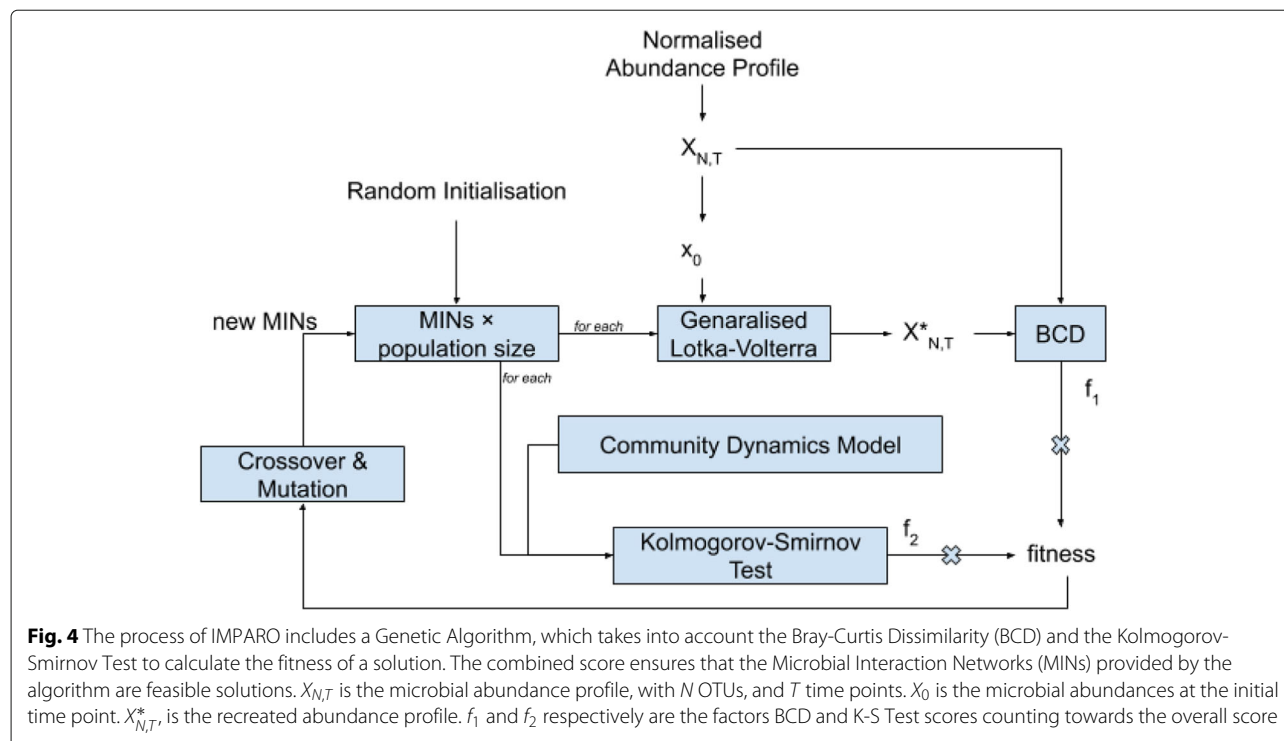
Normalised Abundance Profile

$X_{N,T}$

Random Initialisation

$x_0$

new MINs

MINs × population size

for each

Genaralised Lotka-Volterra

$X^*_{N,T}$

BCD

for each

$f_1$

Community Dynamics Model

Crossover & Mutation

Kolmogorov-Smirnov Test

$f_2$

fitness

**Fig. 4** The process of IMPARO includes a Genetic Algorithm, which takes into account the Bray-Curtis Dissimilarity (BCD) and the Kolmogorov-Smirnov Test to calculate the fitness of a solution. The combined score ensures that the Microbial Interaction Networks (MINs) provided by the algorithm are feasible solutions. $X_{N,T}$ is the microbial abundance profile, with $N$ OTUs, and $T$ time points. $X_0$ is the microbial abundances at the initial time point. $X^*_{N,T}$, is the recreated abundance profile. $f_1$ and $f_2$ respectively are the factors BCD and K-S Test scores counting towards the overall score